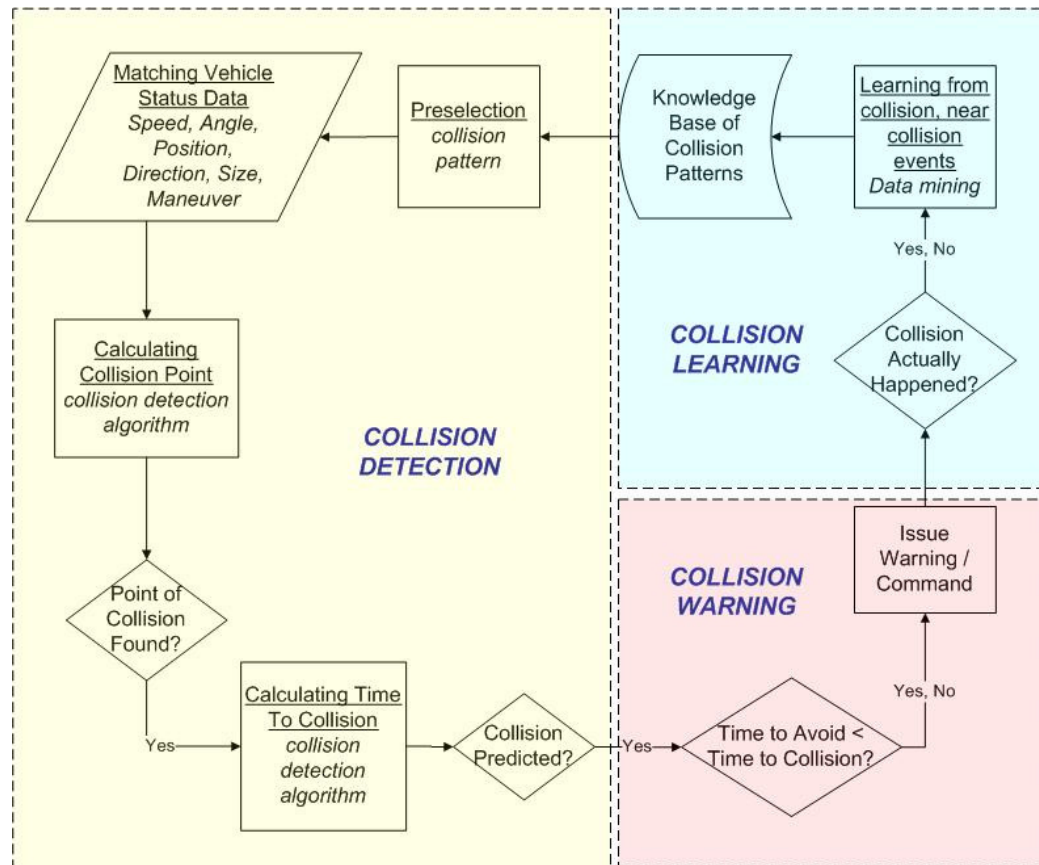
Matching Vehicle Status Data
Speed, Angle, Position, Direction, Size, Maneuver

Preselection
collision pattern

Knowledge Base of Collision Patterns

Learning from collision, near collision events
Data mining

Yes, No

COLLISION LEARNING

Collision Actually Happened?

Calculating Collision Point
collision detection algorithm

COLLISION DETECTION

Issue Warning / Command

COLLISION WARNING

Point of Collision Found?

Yes, No

Yes

Calculating Time To Collision
collision detection algorithm

Collision Predicted?

Yes

Time to Avoid < Time to Collision?